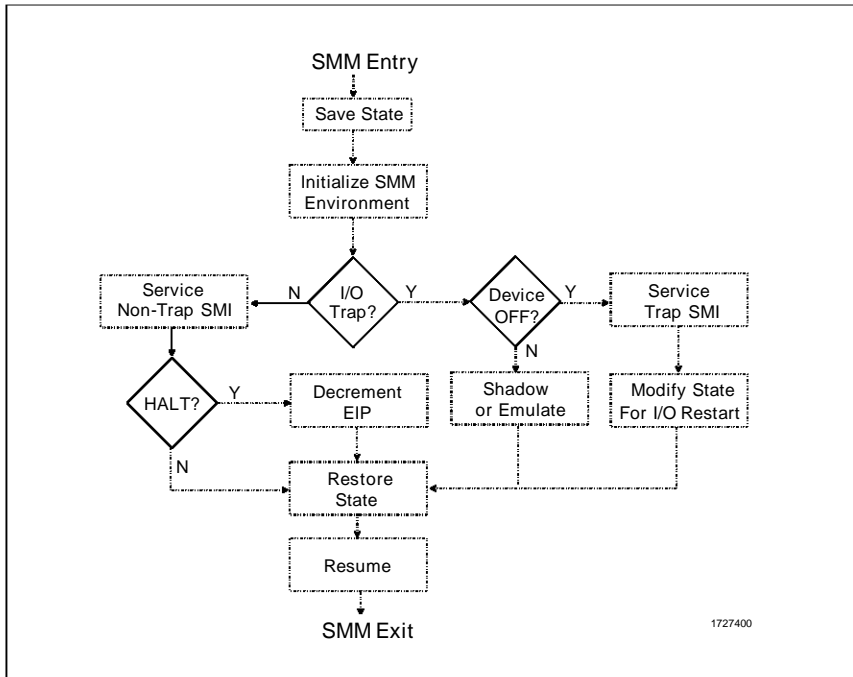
SMM Entry

Save State

Initialize SMM Environment

Service Non-Trap SMI

N

I/O Trap?

Y

Device OFF?

Y

Service Trap SMI

N

HALT?

Y

Decrement EIP

Shadow or Emulate

Modify State For I/O Restart

N

Restore State

Resume

SMM Exit

1727400